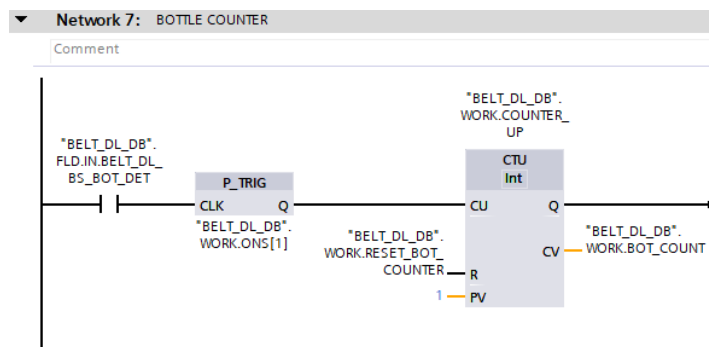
Network 7: BOTTLE COUNTER

Comment

"BELT_DL_DB". FLD.IN.BELT_DL_BS_BOT_DET

P_TRIG
CLK Q
"BELT_DL_DB". WORK.ONS[1]

"BELT_DL_DB". WORK.COUNTER_UP

CTU
Int
CU Q
R
CV
PV

"BELT_DL_DB". WORK.RESET_BOT_COUNTER

1

"BELT_DL_DB". WORK.BOT_COUNT